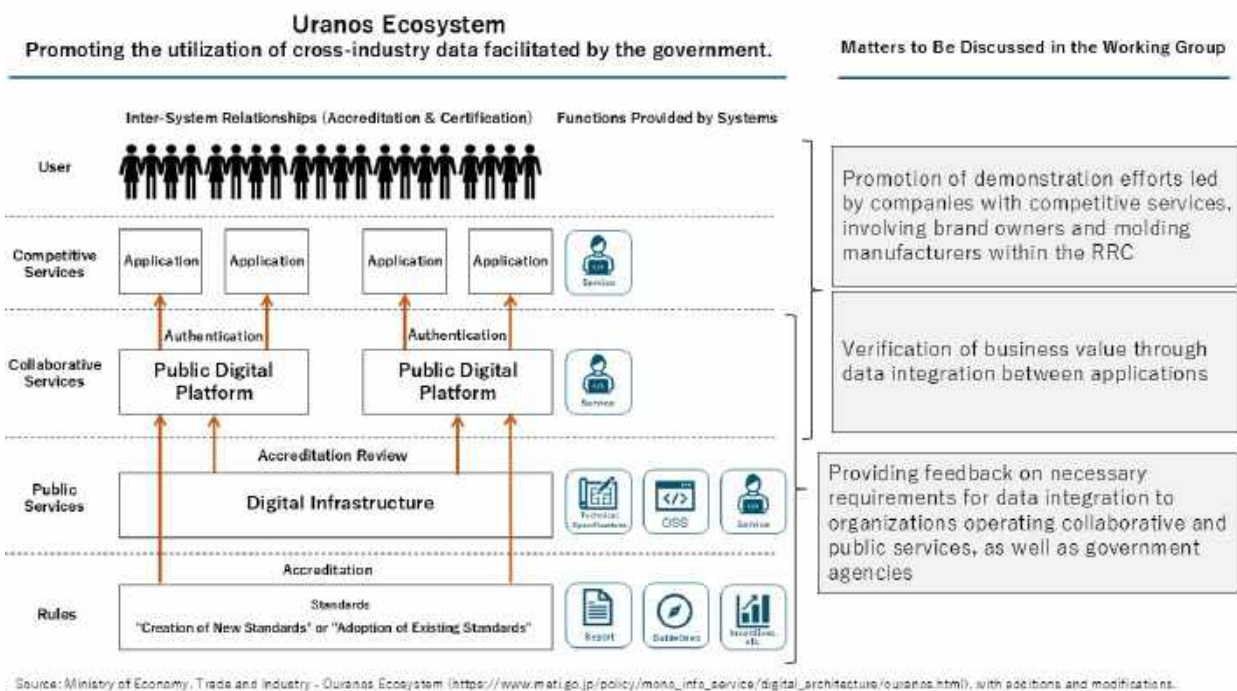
Uranos Ecosystem
Promoting the utilization of cross-industry data facilitated by the government.

Matters to Be Discussed in the Working Group

Inter-System Relationships (Accreditation & Certification)

Functions Provided by Systems

User

Competitive Services

Application

Application

Application

Application

Service

Authentication

Authentication

Collaborative Services

Public Digital Platform

Public Digital Platform

Service

Accreditation Review

Public Services

Digital Infrastructure

Technical Specifications

OSS

Service

Accreditation

Rules

Standards
"Creation of New Standards" or "Adoption of Existing Standards"

Report

Guidelines

Incentives, etc.

Promotion of demonstration efforts led by companies with competitive services, involving brand owners and molding manufacturers within the RRC

Verification of business value through data integration between applications

Providing feedback on necessary requirements for data integration to organizations operating collaborative and public services, as well as government agencies

Source: Ministry of Economy, Trade and Industry - Ouranos Ecosystem (https://www.meti.go.jp/policy/mono_info_service/digital_architecture/ouranos.html), with additions and modifications.